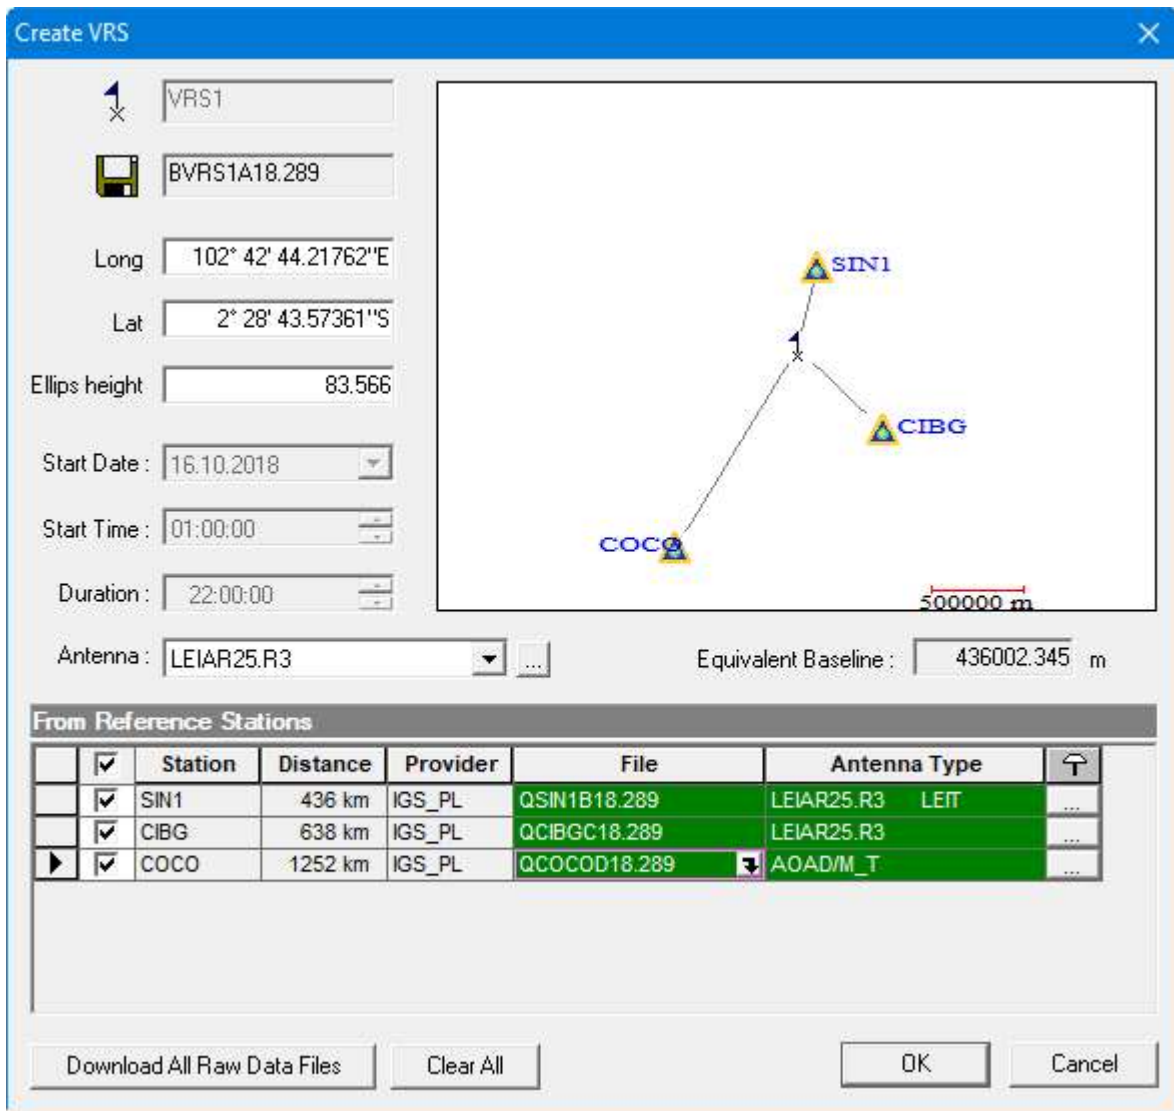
Create VRS

VRS1

BVRS1A18.289

Long 102° 42' 44.21762"E

Lat 2° 28' 43.57361"S

Ellips height 83.566

Start Date : 16.10.2018

Start Time : 01:00:00

Duration : 22:00:00

Antenna : LEIAR25.R3

SIN1

CIBG

COCO

500000 m

Equivalent Baseline : 436002.345 m

From Reference Stations

| | ☑ | Station | Distance | Provider | File | Antenna Type | |
|---|---|---|---|---|---|---|---|
| | ☑ | SIN1 | 436 km | IGS_PL | QSIN1B18.289 | LEIAR25.R3 LEIT | ... |
| | ☑ | CIBG | 638 km | IGS_PL | QCIBGC18.289 | LEIAR25.R3 | ... |
| ▶ | ☑ | COCO | 1252 km | IGS_PL | QCOCOD18.289 | AOAD/M_T | ... |

Download All Raw Data Files

Clear All

OK

Cancel